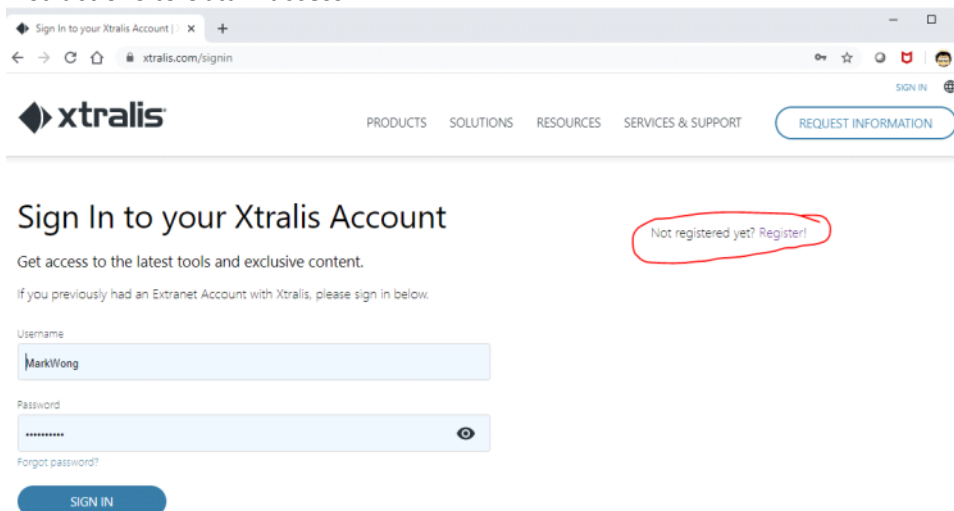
Sign In to your Xtralis Account | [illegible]

xtralis.com/signin

SIGN IN

xtralis

PRODUCTS SOLUTIONS RESOURCES SERVICES & SUPPORT REQUEST INFORMATION

Sign In to your Xtralis Account

Not registered yet? Register!

Get access to the latest tools and exclusive content.

If you previously had an Extranet Account with Xtralis, please sign in below.

Username

MarkWong

Password

•••••••••••

Forgot password?

SIGN IN